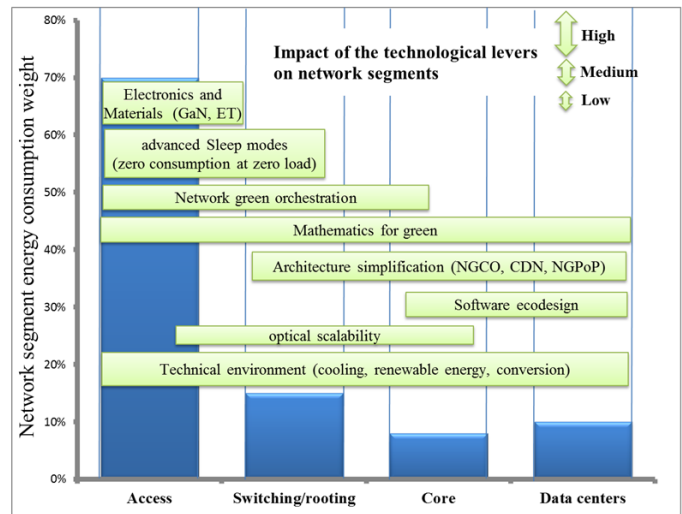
Network segment energy consumption weight

80%
70%
60%
50%
40%
30%
20%
10%
0%

Impact of the technological levers on network segments

High
Medium
Low

Electronics and Materials (GaN, ET)

advanced Sleep modes (zero consumption at zero load)

Network green orchestration

Mathematics for green

Architecture simplification (NGCO, CDN, NGPoP)

Software ecodesign

optical scalability

Technical environment (cooling, renewable energy, conversion)

Access
Switching/rooting
Core
Data centers